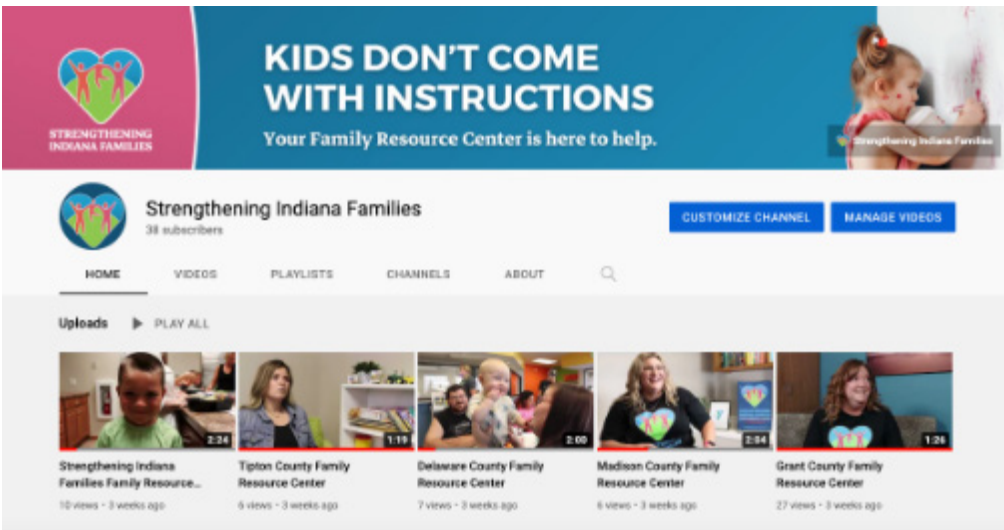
STRENGTHENING INDIANA FAMILIES

KIDS DON'T COME WITH INSTRUCTIONS

Your Family Resource Center is here to help.

Strengthening Indiana Families

Strengthening Indiana Families

38 subscribers

CUSTOMIZE CHANNEL

MANAGE VIDEOS

HOME

VIDEOS

PLAYLISTS

CHANNELS

ABOUT

Uploads

PLAY ALL

2:24

Strengthening Indiana Families Family Resource...

10 views • 3 weeks ago

1:19

Tipton County Family Resource Center

6 views • 3 weeks ago

2:00

Delaware County Family Resource Center

7 views • 3 weeks ago

2:54

Madison County Family Resource Center

6 views • 3 weeks ago

1:26

Grant County Family Resource Center

27 views • 3 weeks ago